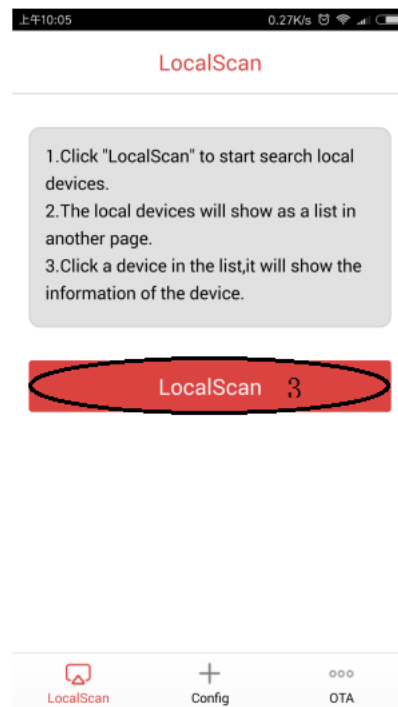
上午10:05 0.27K/s

LocalScan

1.Click "LocalScan" to start search local devices.
2.The local devices will show as a list in another page.
3.Click a device in the list,it will show the information of the device.

LocalScan 3

LocalScan Config OTA